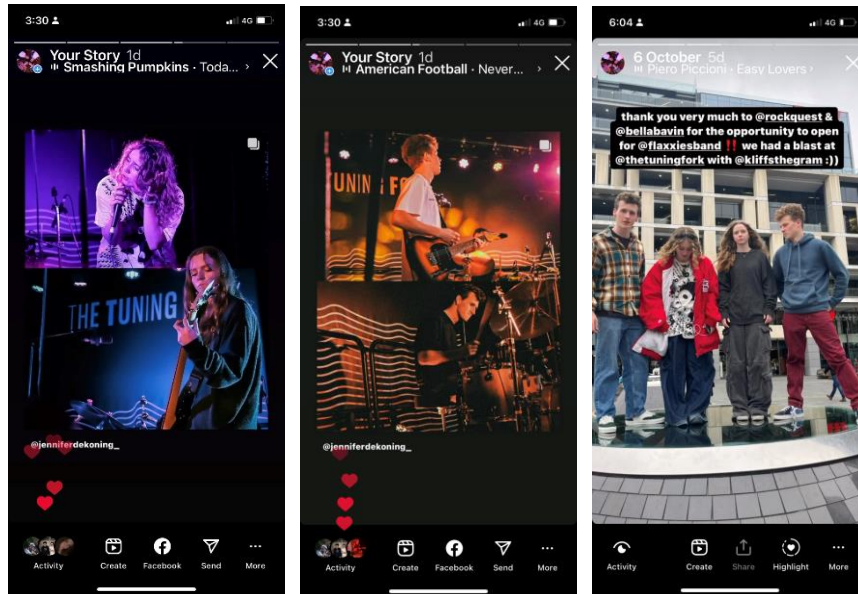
3:30
4G
Your Story 1d
Smashing Pumpkins · Toda... ›
THE TUNING
@jenniferdekoning_
Activity
Create
Facebook
Send
More

3:30
4G
Your Story 1d
American Football · Never... ›
TUNING F
@jenniferdekoning_
Activity
Create
Facebook
Send
More

6:04
4G
6 October 5d
Piero Piccioni · Easy Lovers ›
thank you very much to @rockquest & @bellabavin for the opportunity to open for @flaxxiesband ‼️ we had a blast at @thetuningfork with @kliffsthegram :))
Activity
Create
Share
Highlight
More